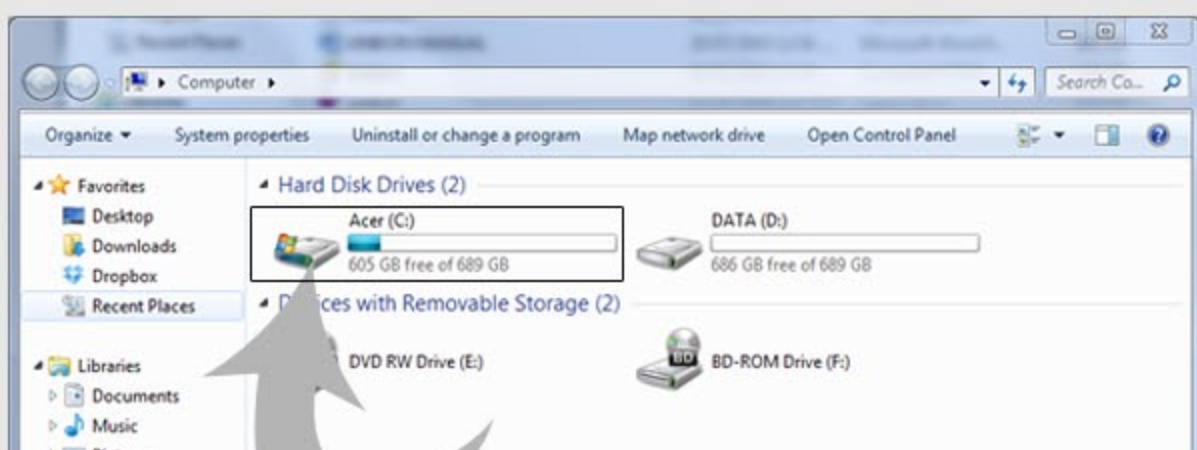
Computer ▸

Search Co...

Organize ▾ System properties Uninstall or change a program Map network drive Open Control Panel

Favorites
Desktop
Downloads
Dropbox
Recent Places

Libraries
Documents
Music

Hard Disk Drives (2)

Acer (C:)
605 GB free of 689 GB

DATA (D:)
686 GB free of 689 GB

D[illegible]ces with Removable Storage (2)

DVD RW Drive (E:)

BD
BD-ROM Drive (F:)